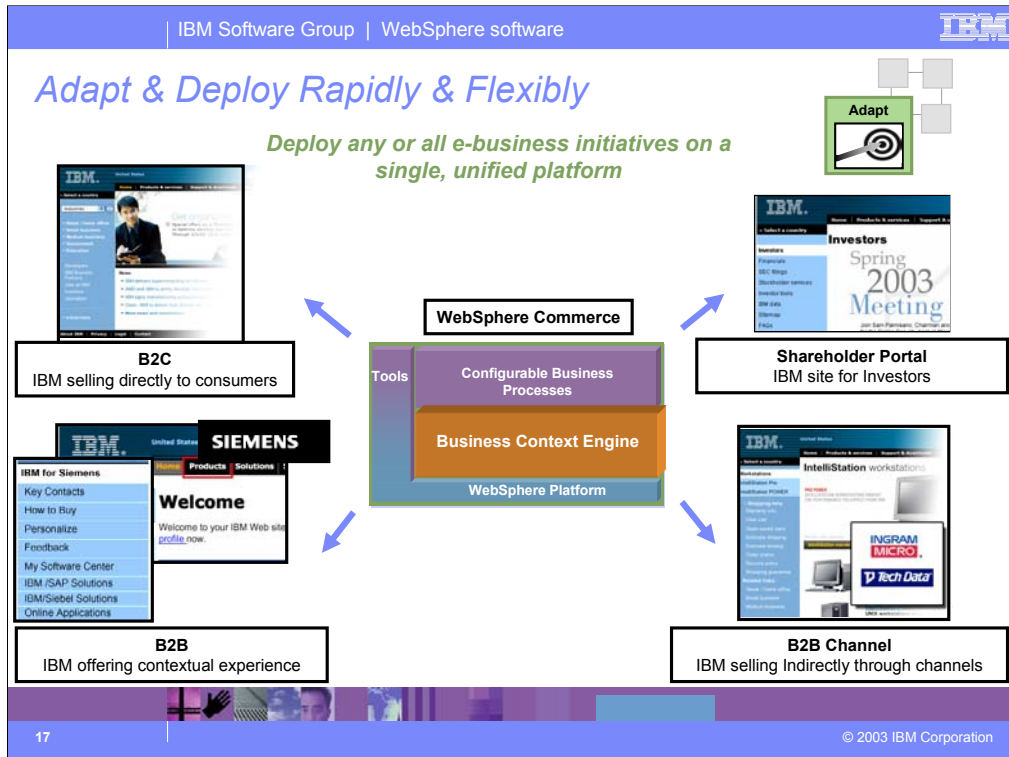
IBM Software Group | WebSphere software

IBM

Adapt & Deploy Rapidly & Flexibly

Adapt

Deploy any or all e-business initiatives on a single, unified platform

IBM.

B2C
IBM selling directly to consumers

IBM.

Investors

Spring 2003 Meeting

Shareholder Portal
IBM site for Investors

WebSphere Commerce

Tools

Configurable Business Processes

Business Context Engine

WebSphere Platform

IBM.

SIEMENS

IBM for Siemens

Key Contacts

How to Buy

Personalize

Feedback

My Software Center

IBM /SAP Solutions

IBM/Siebel Solutions

Online Applications

Home Products Solutions

Welcome

Welcome to your IBM Web site profile now.

B2B
IBM offering contextual experience

IBM.

IntelliStation workstations

INGRAM MICRO

Tech Data

B2B Channel
IBM selling Indirectly through channels

17

© 2003 IBM Corporation